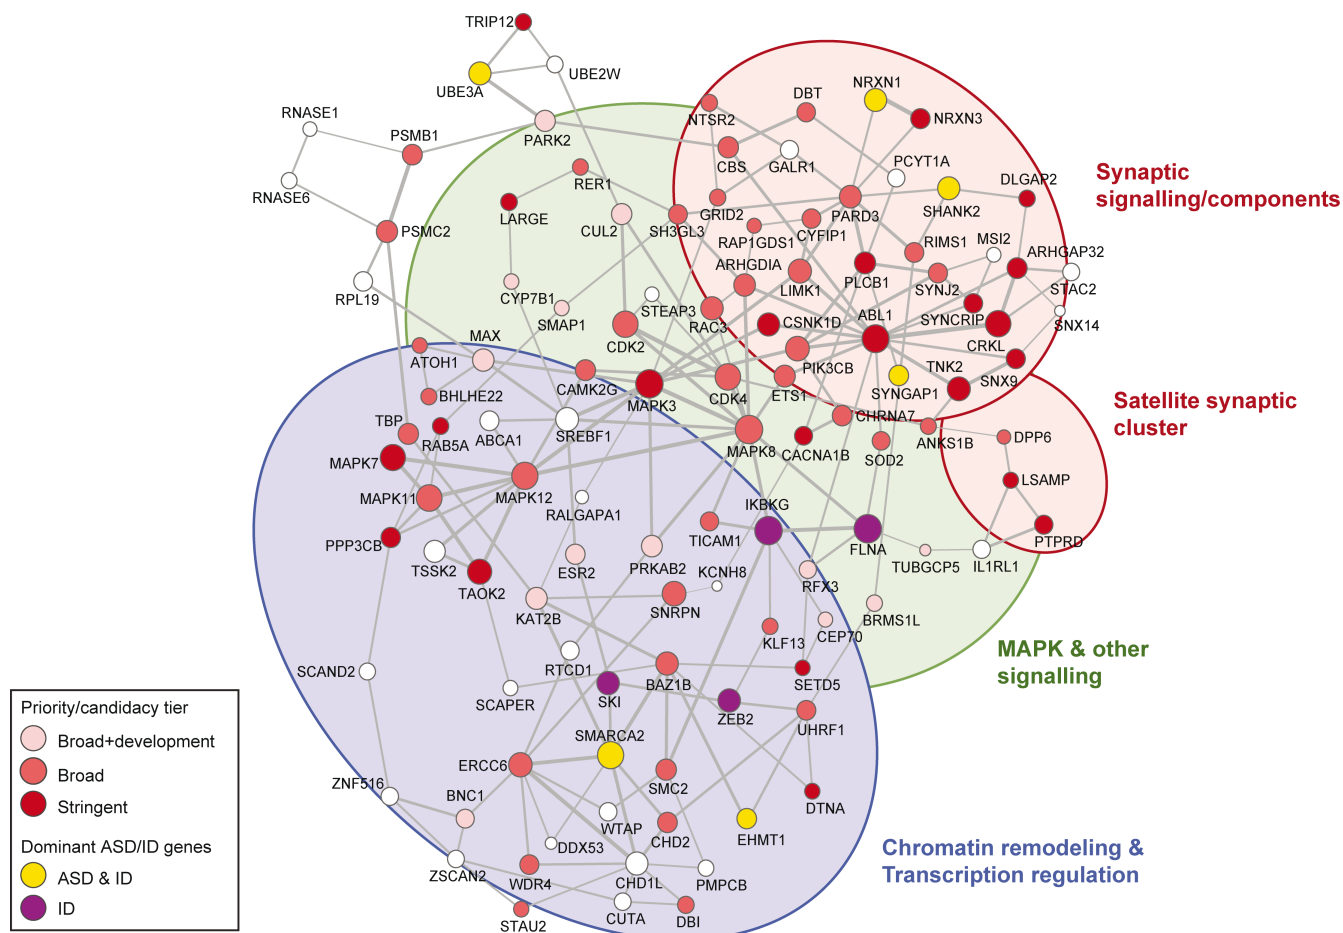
TRIP12
UBE3A
UBE2W
RNASE1
PSMB1
PARK2
RNASE6
PSMC2
RPL19
NTSR2
DBT
NRXN1
NRXN3
CBS
GALR1
PCYT1A
RER1
LARGE
CUL2
SH3GL3
GRID2
PARD3
SHANK2
DLGAP2
RAP1GDS1
CYFIP1
RIMS1
MSI2
ARHGAP32
ARHGDIA
LIMK1
PLCB1
SYNJ2
STAC2
CYP7B1
SMAP1
STEAP3
RAC3
CSNK1D
ABL1
SYNCRIP
SNX14
CDK2
CRKL
MAX
ATOH1
CAMK2G
MAPK3
CDK4
PIK3CB
ETS1
TNK2
SNX9
SYNGAP1
BHLHE22
TBP
RAB5A
ABCA1
SREBF1
MAPK8
CHRNA7
CACNA1B
SOD2
ANKS1B
DPP6
MAPK7
LSAMP
MAPK11
MAPK12
RALGAPA1
IKBKG
PPP3CB
TICAM1
FLNA
PTPRD
TSSK2
ESR2
PRKAB2
KCNH8
TUBGCP5
IL1RL1
TAOK2
RFX3
KAT2B
SNRPN
BRMS1L
CEP70
KLF13
SCAND2
RTCD1
BAZ1B
SETD5
SCAPER
SKI
ZEB2
UHRF1
SMARCA2
ERCC6
SMC2
DTNA
ZNF516
BNC1
WTAP
EHMT1
CHD2
DDX53
ZSCAN2
CHD1L
PMPCB
WDR4
CUTA
DBI
STAU2

Synaptic signalling/components

Satellite synaptic cluster

MAPK & other signalling

Chromatin remodeling & Transcription regulation

Priority/candidacy tier
Broad+development
Broad
Stringent
Dominant ASD/ID genes
ASD & ID
ID